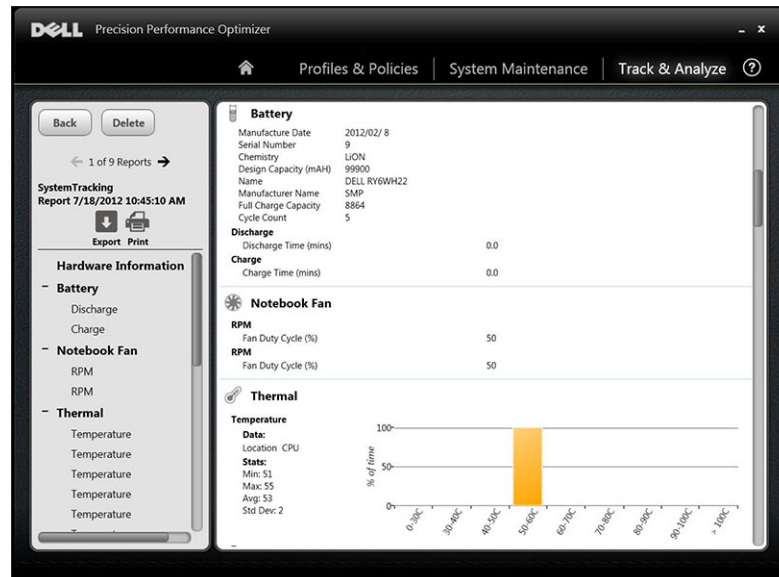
DELL Precision Performance Optimizer

_ x

Profiles & Policies | System Maintenance | Track & Analyze ?

Back Delete

1 of 9 Reports

SystemTracking Report 7/18/2012 10:45:10 AM

Export Print

Hardware Information

- Battery
Discharge
Charge
- Notebook Fan
RPM
RPM
- Thermal
Temperature
Temperature
Temperature
Temperature
Temperature

Battery

| | |
|---|---|
| Manufacture Date | 2012/02/ 8 |
| Serial Number | 9 |
| Chemistry | LiON |
| Design Capacity (mAH) | 99900 |
| Name | DELL RY6WH22 |
| Manufacturer Name | SMP |
| Full Charge Capacity | 8864 |
| Cycle Count | 5 |

Discharge
Discharge Time (mins) 0.0
Charge
Charge Time (mins) 0.0

Notebook Fan

RPM
Fan Duty Cycle (%) 50
RPM
Fan Duty Cycle (%) 50

Thermal

Temperature
Data:
Location CPU
Stats:
Min: 51
Max: 55
Avg: 53
Std Dev: 2

100
50
0
% of time

0-30C 30-40C 40-50C 50-60C 60-70C 70-80C 80-90C 90-100C > 100C